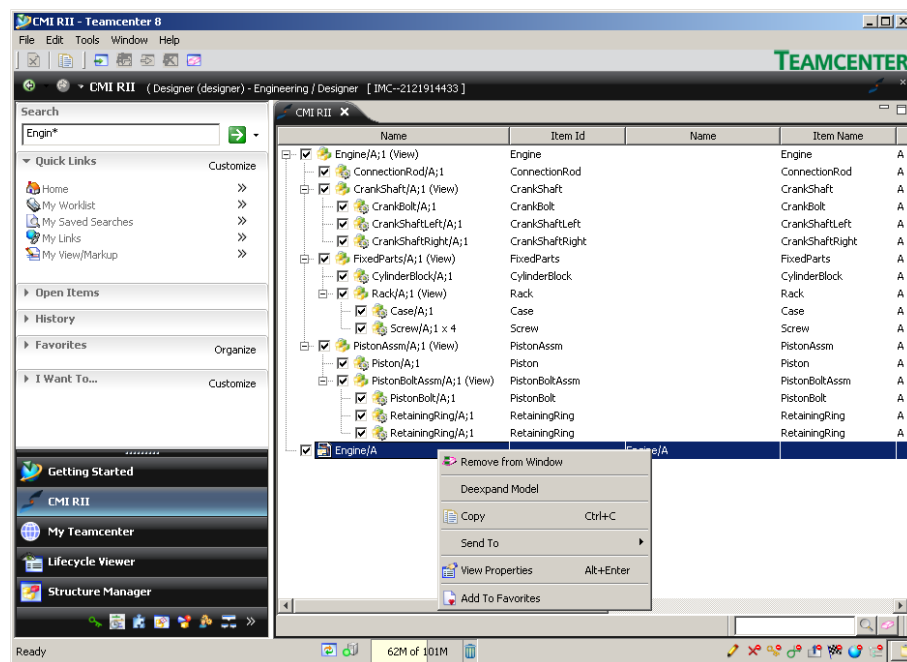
CMI RII - Teamcenter 8

File Edit Tools Window Help

TEAMCENTER

CMI RII ( Designer (designer) - Engineering / Designer [ IMC--2121914433 ]

Search

Engin*

Quick Links Customize

Home »
My Worklist »
My Saved Searches »
My Links »
My View/Markup »

Open Items

History

Favorites Organize

I Want To... Customize

Getting Started

CMI RII

My Teamcenter

Lifecycle Viewer

Structure Manager

CMI RII

| Name | Item Id | Name | Item Name | |
|---|---|---|---|---|
| Engine/A;1 (View) | Engine | | Engine | A |
| ConnectionRod/A;1 | ConnectionRod | | ConnectionRod | A |
| CrankShaft/A;1 (View) | CrankShaft | | CrankShaft | A |
| CrankBolt/A;1 | CrankBolt | | CrankBolt | A |
| CrankShaftLeft/A;1 | CrankShaftLeft | | CrankShaftLeft | A |
| CrankShaftRight/A;1 | CrankShaftRight | | CrankShaftRight | A |
| FixedParts/A;1 (View) | FixedParts | | FixedParts | A |
| CylinderBlock/A;1 | CylinderBlock | | CylinderBlock | A |
| Rack/A;1 (View) | Rack | | Rack | A |
| Case/A;1 | Case | | Case | A |
| Screw/A;1 x 4 | Screw | | Screw | A |
| PistonAssm/A;1 (View) | PistonAssm | | PistonAssm | A |
| Piston/A;1 | Piston | | Piston | A |
| PistonBoltAssm/A;1 (View) | PistonBoltAssm | | PistonBoltAssm | A |
| PistonBolt/A;1 | PistonBolt | | PistonBolt | A |
| RetainingRing/A;1 | RetainingRing | | RetainingRing | A |
| RetainingRing/A;1 | RetainingRing | | RetainingRing | A |
| Engine/A | | Engine/A | | |

Remove from Window
Deexpand Model
Copy Ctrl+C
Send To
View Properties Alt+Enter
Add To Favorites

Ready

62M of 101M